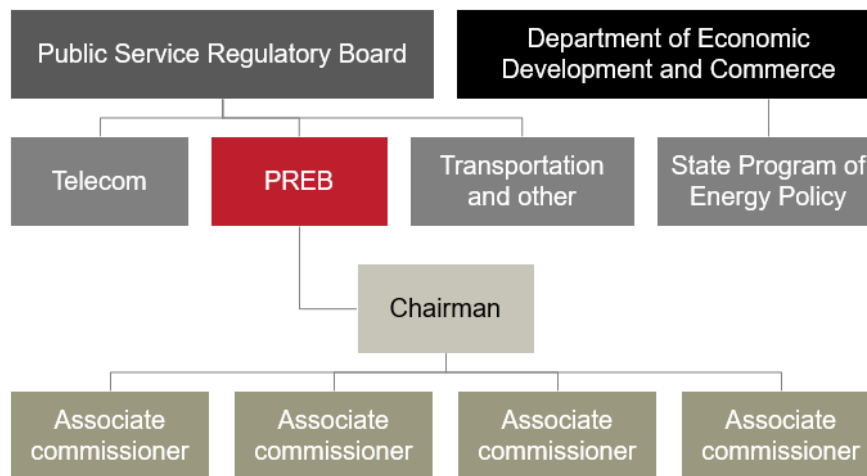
Public Service Regulatory Board

Department of Economic Development and Commerce

Telecom

PREB

Transportation and other

State Program of Energy Policy

Chairman

Associate commissioner

Associate commissioner

Associate commissioner

Associate commissioner